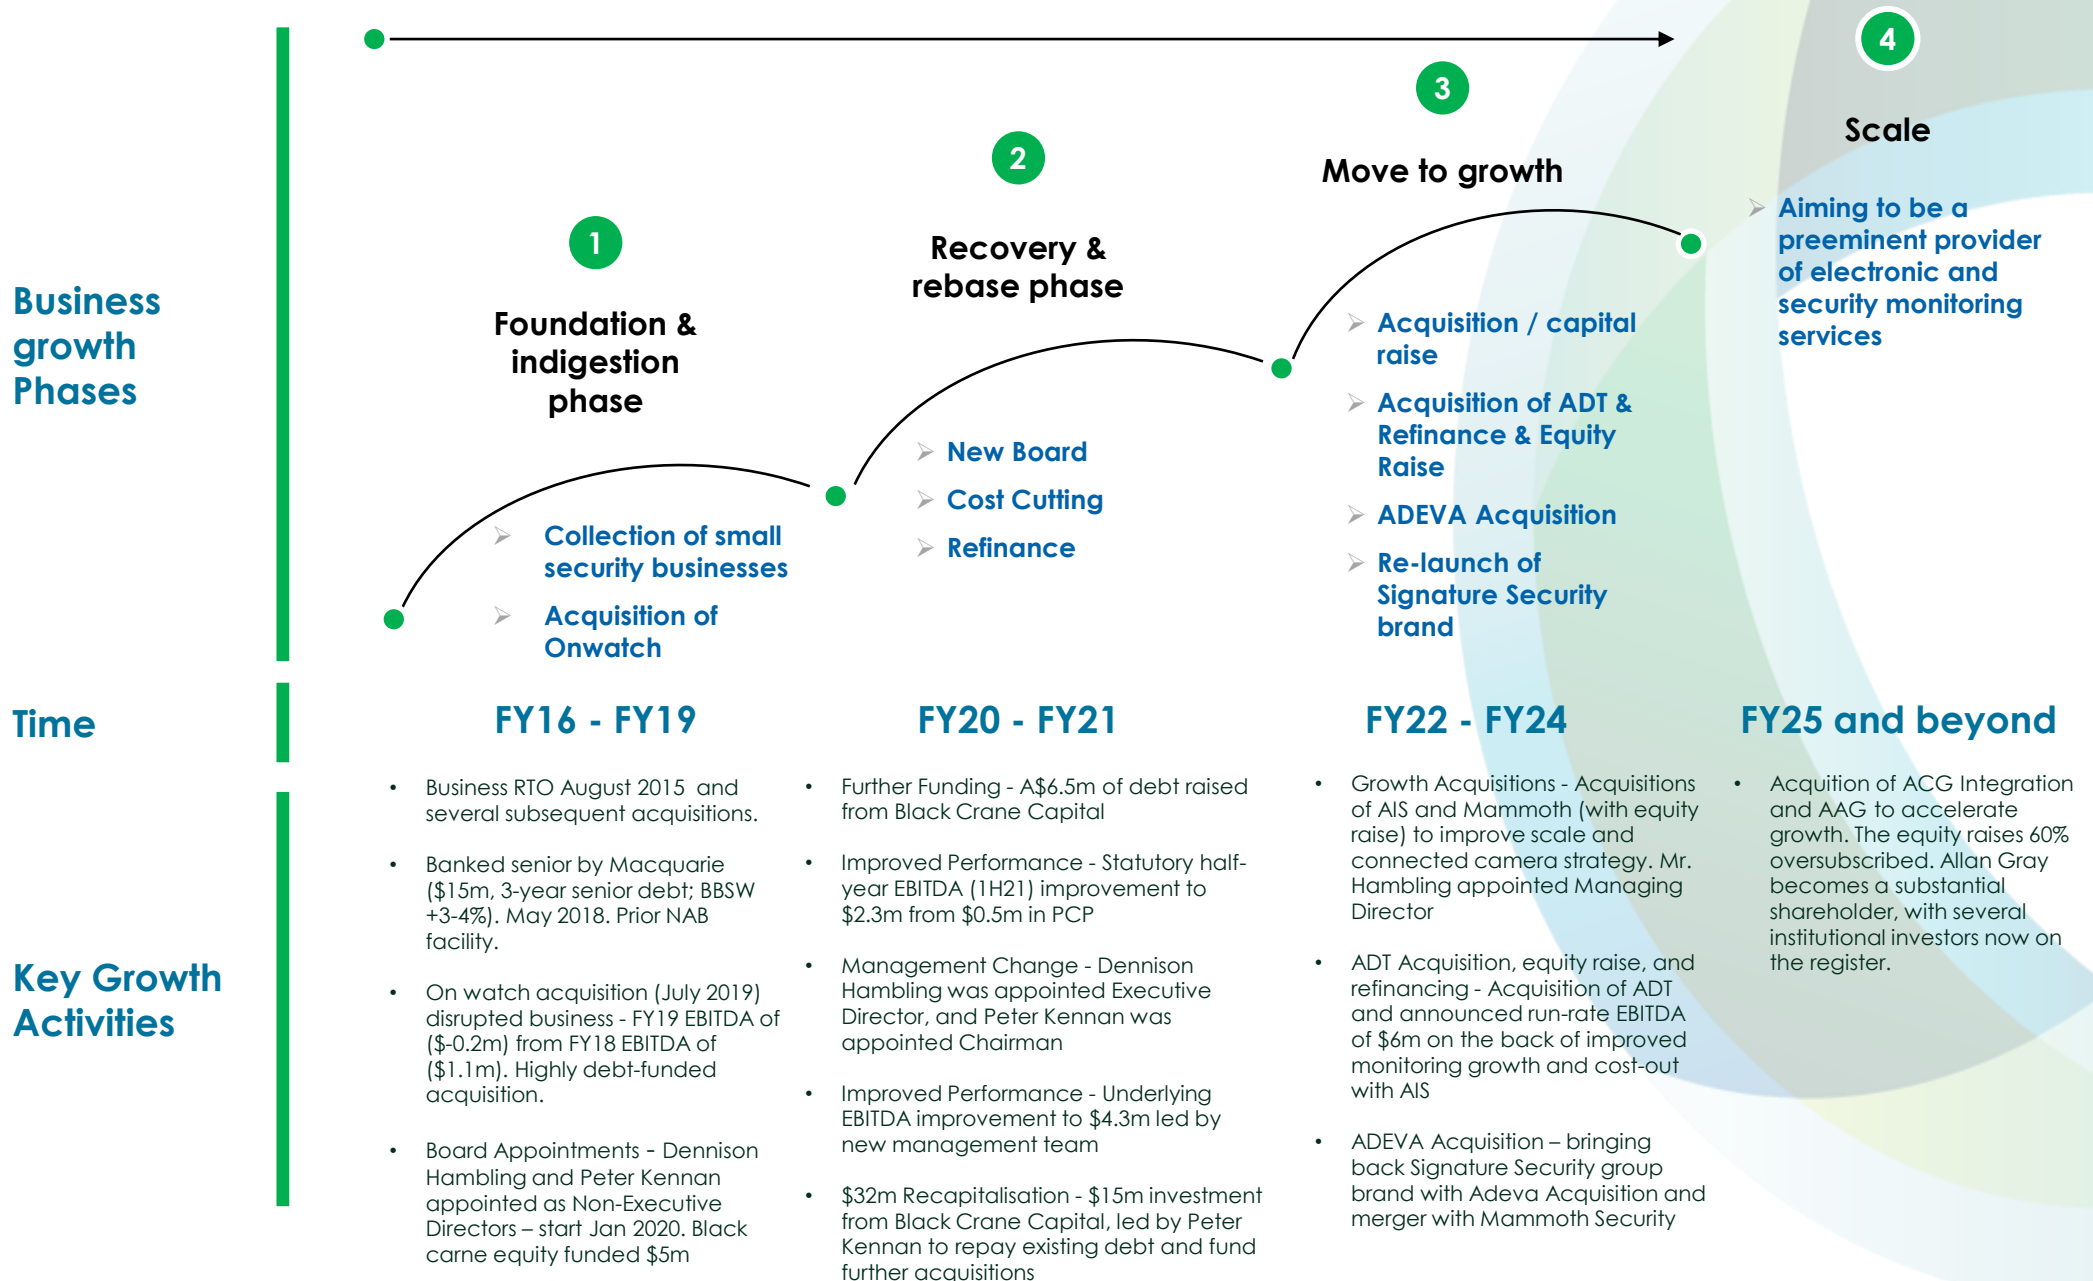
Business growth Phases

1

Foundation & indigestion phase

Collection of small security businesses

Acquisition of Onwatch

2

Recovery & rebase phase

New Board

Cost Cutting

Refinance

3

Move to growth

Acquisition / capital raise

Acquisition of ADT & Refinance & Equity Raise

ADEVA Acquisition

Re-launch of Signature Security brand

4

Scale

Aiming to be a preeminent provider of electronic and security monitoring services

Time

FY16 - FY19

FY20 - FY21

FY22 - FY24

FY25 and beyond

Key Growth Activities

- Business RTO August 2015 and several subsequent acquisitions.
- Banked senior by Macquarie ($15m, 3-year senior debt; BBSW +3-4%). May 2018. Prior NAB facility.
- On watch acquisition (July 2019) disrupted business - FY19 EBITDA of ($-0.2m) from FY18 EBITDA of ($1.1m). Highly debt-funded acquisition.
- Board Appointments - Dennison Hambling and Peter Kennan appointed as Non-Executive Directors – start Jan 2020. Black carne equity funded $5m

- Further Funding - A$6.5m of debt raised from Black Crane Capital
- Improved Performance - Statutory half-year EBITDA (1H21) improvement to $2.3m from $0.5m in PCP
- Management Change - Dennison Hambling was appointed Executive Director, and Peter Kennan was appointed Chairman
- Improved Performance - Underlying EBITDA improvement to $4.3m led by new management team
- $32m Recapitalisation - $15m investment from Black Crane Capital, led by Peter Kennan to repay existing debt and fund further acquisitions

- Growth Acquisitions - Acquisitions of AIS and Mammoth (with equity raise) to improve scale and connected camera strategy. Mr. Hambling appointed Managing Director
- ADT Acquisition, equity raise, and refinancing - Acquisition of ADT and announced run-rate EBITDA of $6m on the back of improved monitoring growth and cost-out with AIS
- ADEVA Acquisition – bringing back Signature Security group brand with Adeva Acquisition and merger with Mammoth Security

- Acquition of ACG Integration and AAG to accelerate growth. The equity raises 60% oversubscribed. Allan Gray becomes a substantial shareholder, with several institutional investors now on the register.